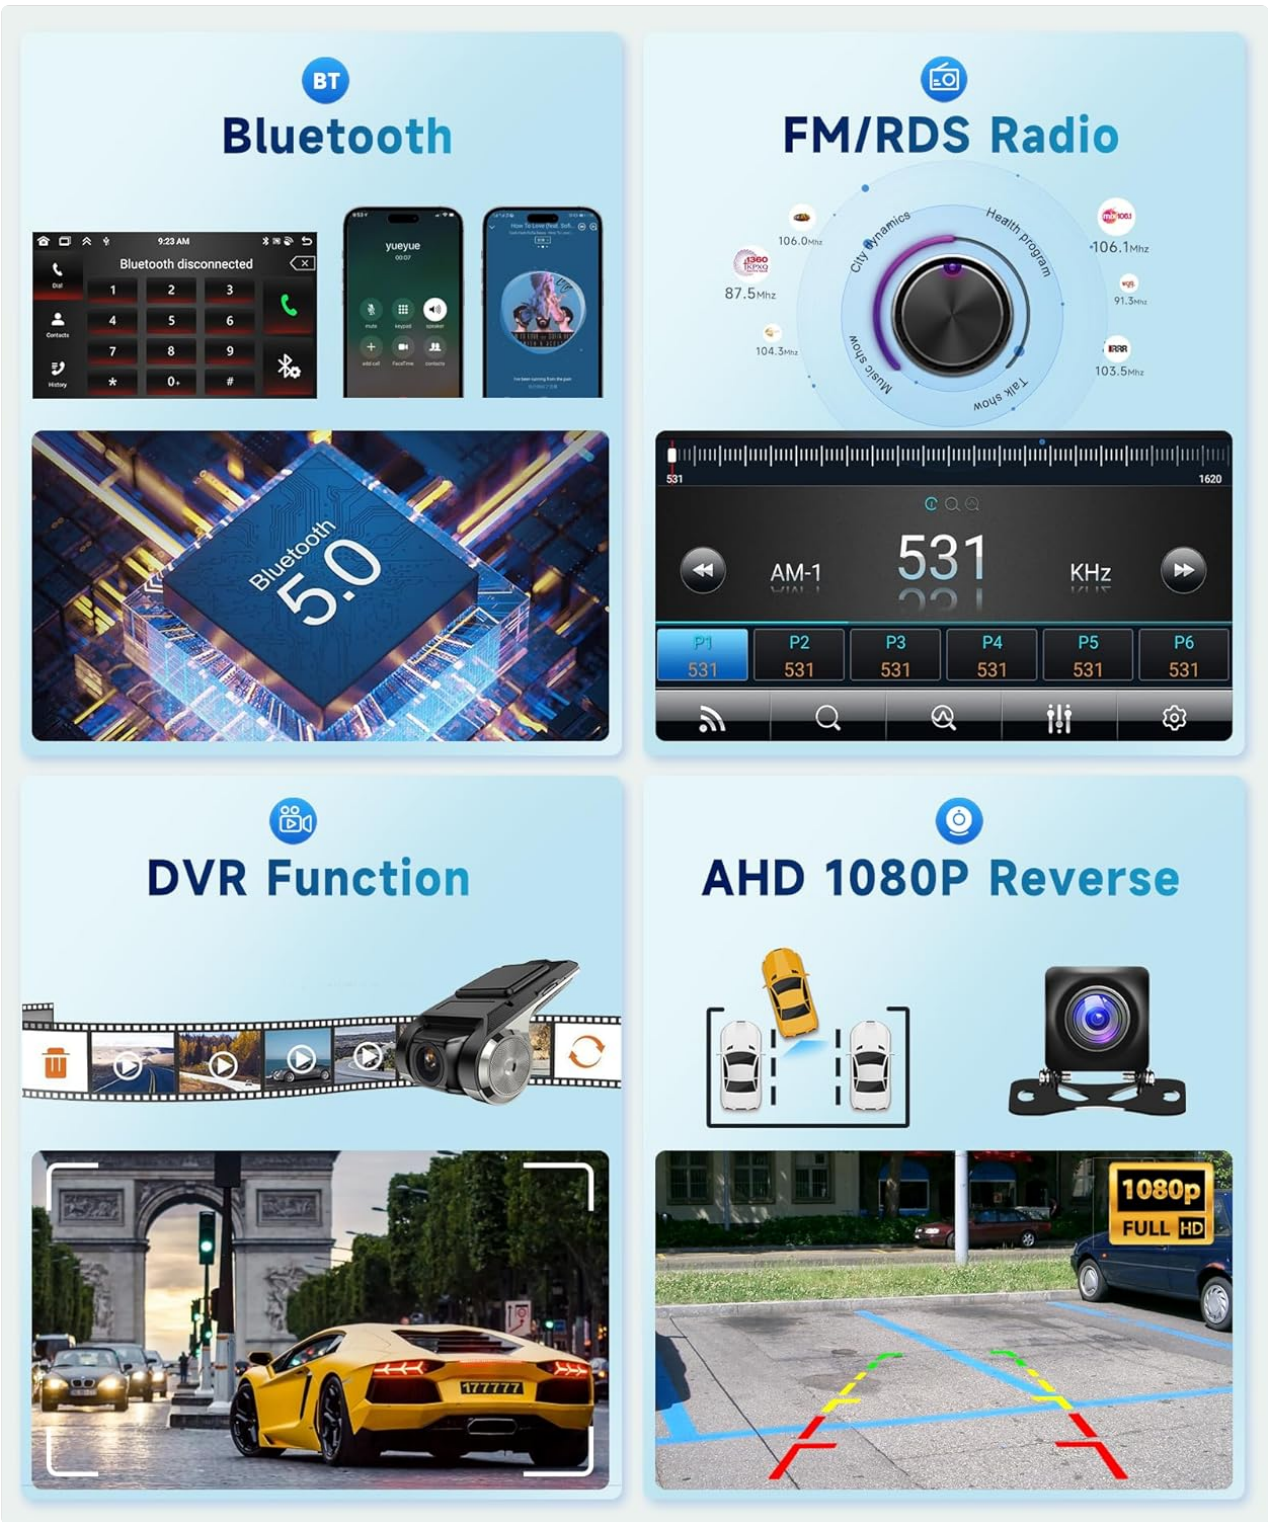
BT

Bluetooth

9:23 AM

Bluetooth disconnected

Dial

Contacts

History

1 2 3
4 5 6
7 8 9
* 0+ #

yueyue
00:07

mute keypad speaker
add call FaceTime contacts

Bluetooth 5.0

FM/RDS Radio

City dynamics
Health program
Music show
Talk show

106.0Mhz
87.5Mhz
104.3Mhz
106.1Mhz
91.3Mhz
103.5Mhz

531
1620

AM-1
531
KHz

| P1 | P2 | P3 | P4 | P5 | P6 |
|---|---|---|---|---|---|
| 531 | 531 | 531 | 531 | 531 | 531 |

DVR Function

AHD 1080P Reverse

1080p
FULL HD